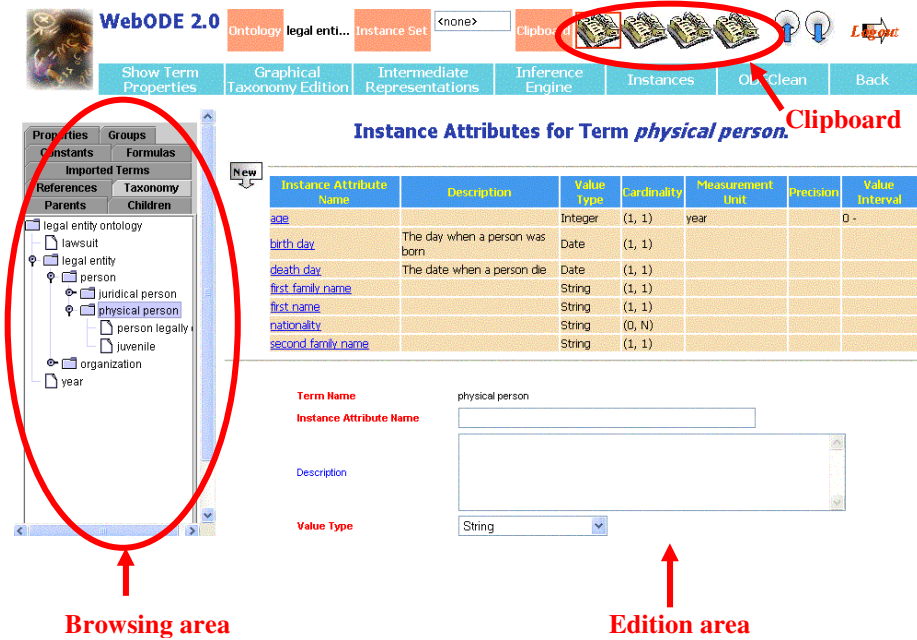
WebODE 2.0 Ontology legal enti... Instance Set <none> Clipboard Logout

Show Term Properties | Graphical Taxonomy Edition | Intermediate Representations | Inference Engine | Instances | ODEClean | Back

Clipboard

Properties Groups
Constants Formulas
Imported Terms
References Taxonomy
Parents Children

legal entity ontology
lawsuit
legal entity
person
juridical person
physical person
person legally
juvenile
organization
year

Instance Attributes for Term *physical person*.

New

| Instance Attribute Name | Description | Value Type | Cardinality | Measurement Unit | Precision | Value Interval |
|---|---|---|---|---|---|---|
| age | | Integer | (1, 1) | year | | 0 - |
| birth day | The day when a person was born | Date | (1, 1) | | | |
| death day | The date when a person die | Date | (1, 1) | | | |
| first family name | | String | (1, 1) | | | |
| first name | | String | (1, 1) | | | |
| nationality | | String | (0, N) | | | |
| second family name | | String | (1, 1) | | | |

Term Name physical person
Instance Attribute Name
Description
Value Type String

Browsing area

Edition area